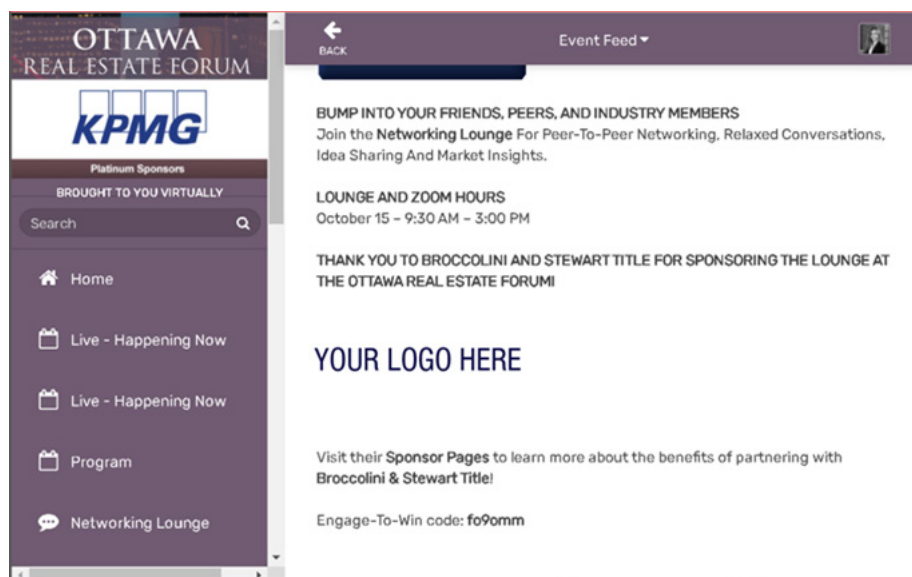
OTTAWA
REAL ESTATE FORUM

KPMG

Platinum Sponsors

BROUGHT TO YOU VIRTUALLY

Search

Home

Live - Happening Now

Live - Happening Now

Program

Networking Lounge

BACK

Event Feed

BUMP INTO YOUR FRIENDS, PEERS, AND INDUSTRY MEMBERS
Join the Networking Lounge For Peer-To-Peer Networking, Relaxed Conversations, Idea Sharing And Market Insights.

LOUNGE AND ZOOM HOURS
October 15 – 9:30 AM – 3:00 PM

THANK YOU TO BROCCOLINI AND STEWART TITLE FOR SPONSORING THE LOUNGE AT THE OTTAWA REAL ESTATE FORUM!

YOUR LOGO HERE

Visit their Sponsor Pages to learn more about the benefits of partnering with Broccolini & Stewart Title!

Engage-To-Win code: fo9omm